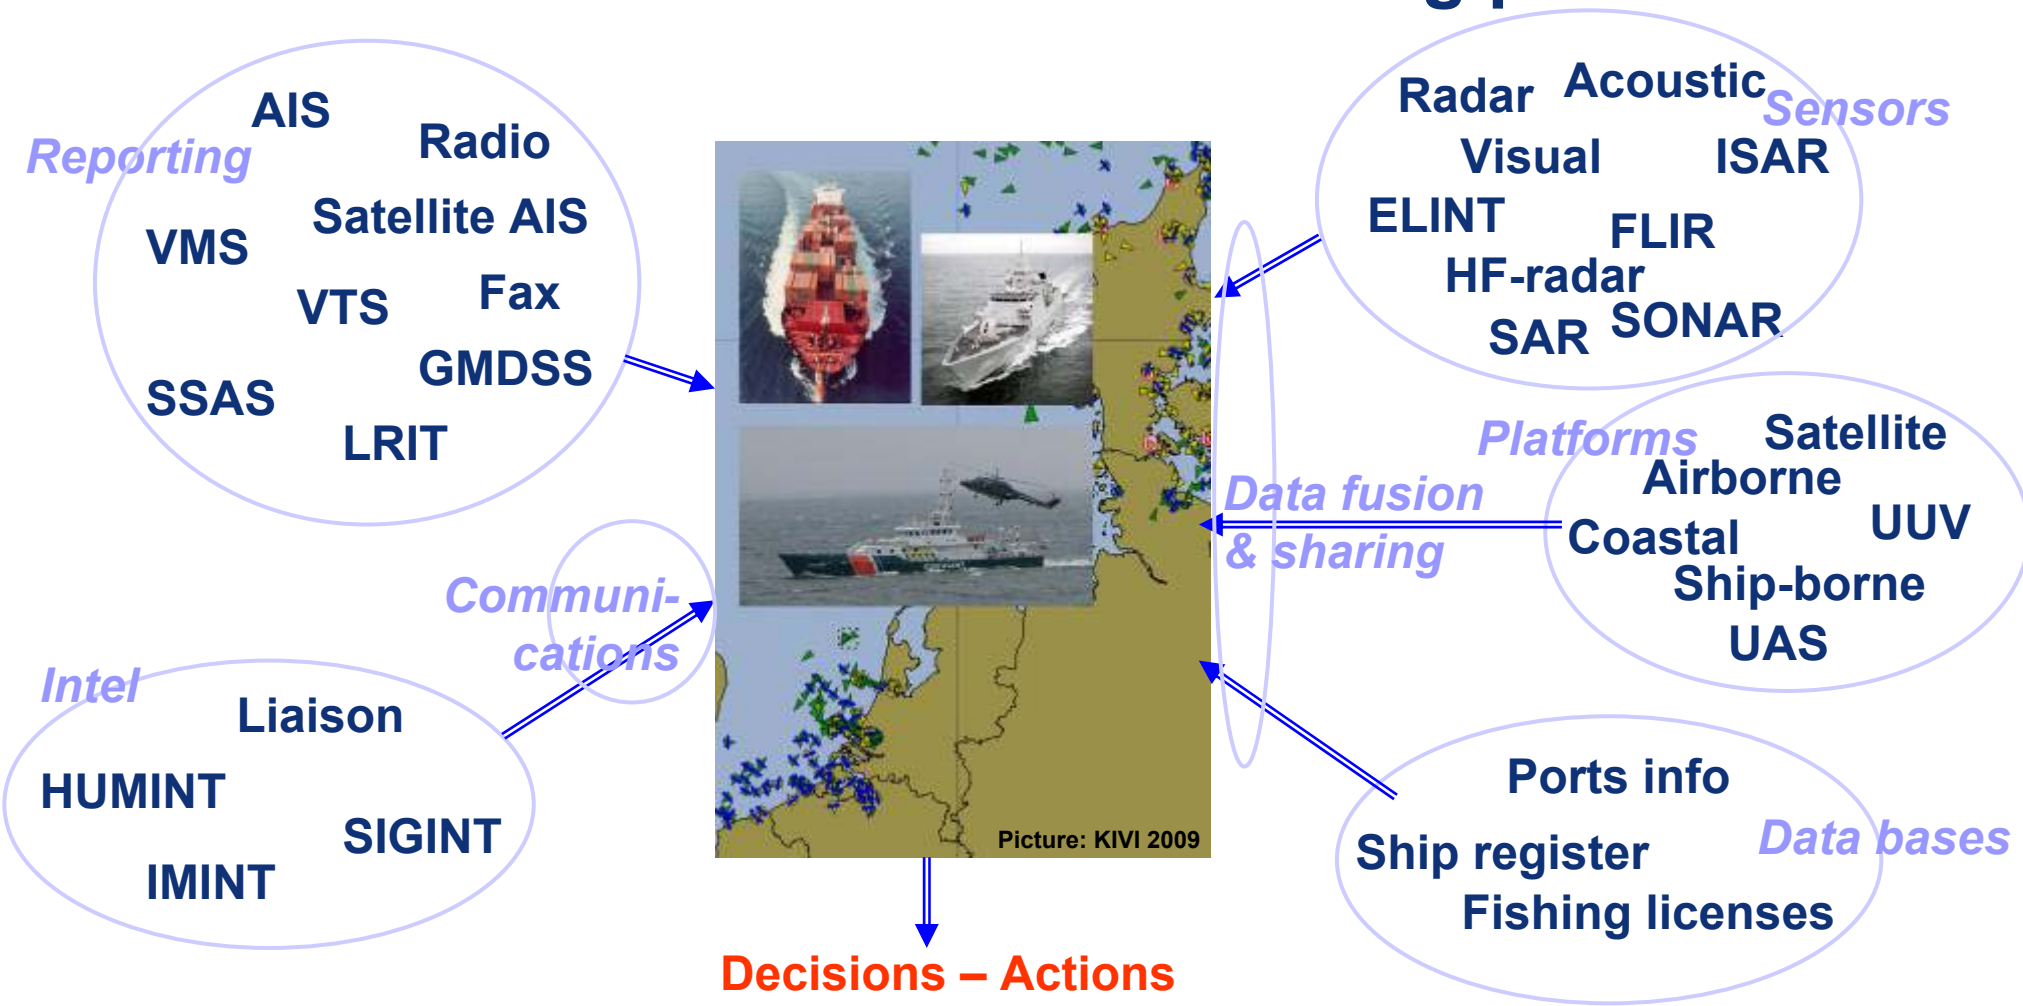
Reporting
AIS
Radio
VMS
Satellite AIS
VTS
Fax
SSAS
GMDSS
LRIT

Sensors
Radar
Acoustic
Visual
ISAR
ELINT
FLIR
HF-radar
SAR
SONAR

Platforms
Satellite
Airborne
UUV
Coastal
Ship-borne
UAS

Data fusion
& sharing

Communi-
cations

Intel
Liaison
HUMINT
SIGINT
IMINT

Picture: KIVI 2009

Ports info
Data bases
Ship register
Fishing licenses

Decisions – Actions